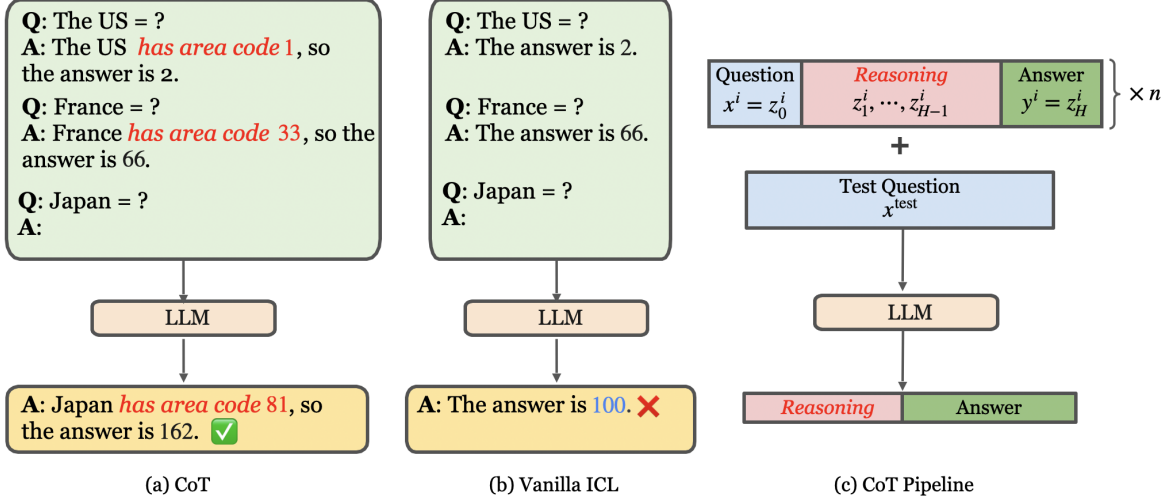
**Q**: The US = ?
**A**: The US *has area code* 1, so the answer is 2.

**Q**: France = ?
**A**: France *has area code* 33, so the answer is 66.

**Q**: Japan = ?
**A**:

LLM

**A**: Japan *has area code* 81, so the answer is 162. ✅

(a) CoT

**Q**: The US = ?
**A**: The answer is 2.

**Q**: France = ?
**A**: The answer is 66.

**Q**: Japan = ?
**A**:

LLM

**A**: The answer is 100. ❌

(b) Vanilla ICL

| Question $x^i = z_0^i$ | *Reasoning* $z_1^i, \cdots, z_{H-1}^i$ | Answer $y^i = z_H^i$ |
|---|---|---|

$\times n$

+

Test Question
$x^{\text{test}}$

LLM

| *Reasoning* | Answer |
|---|---|

(c) CoT Pipeline